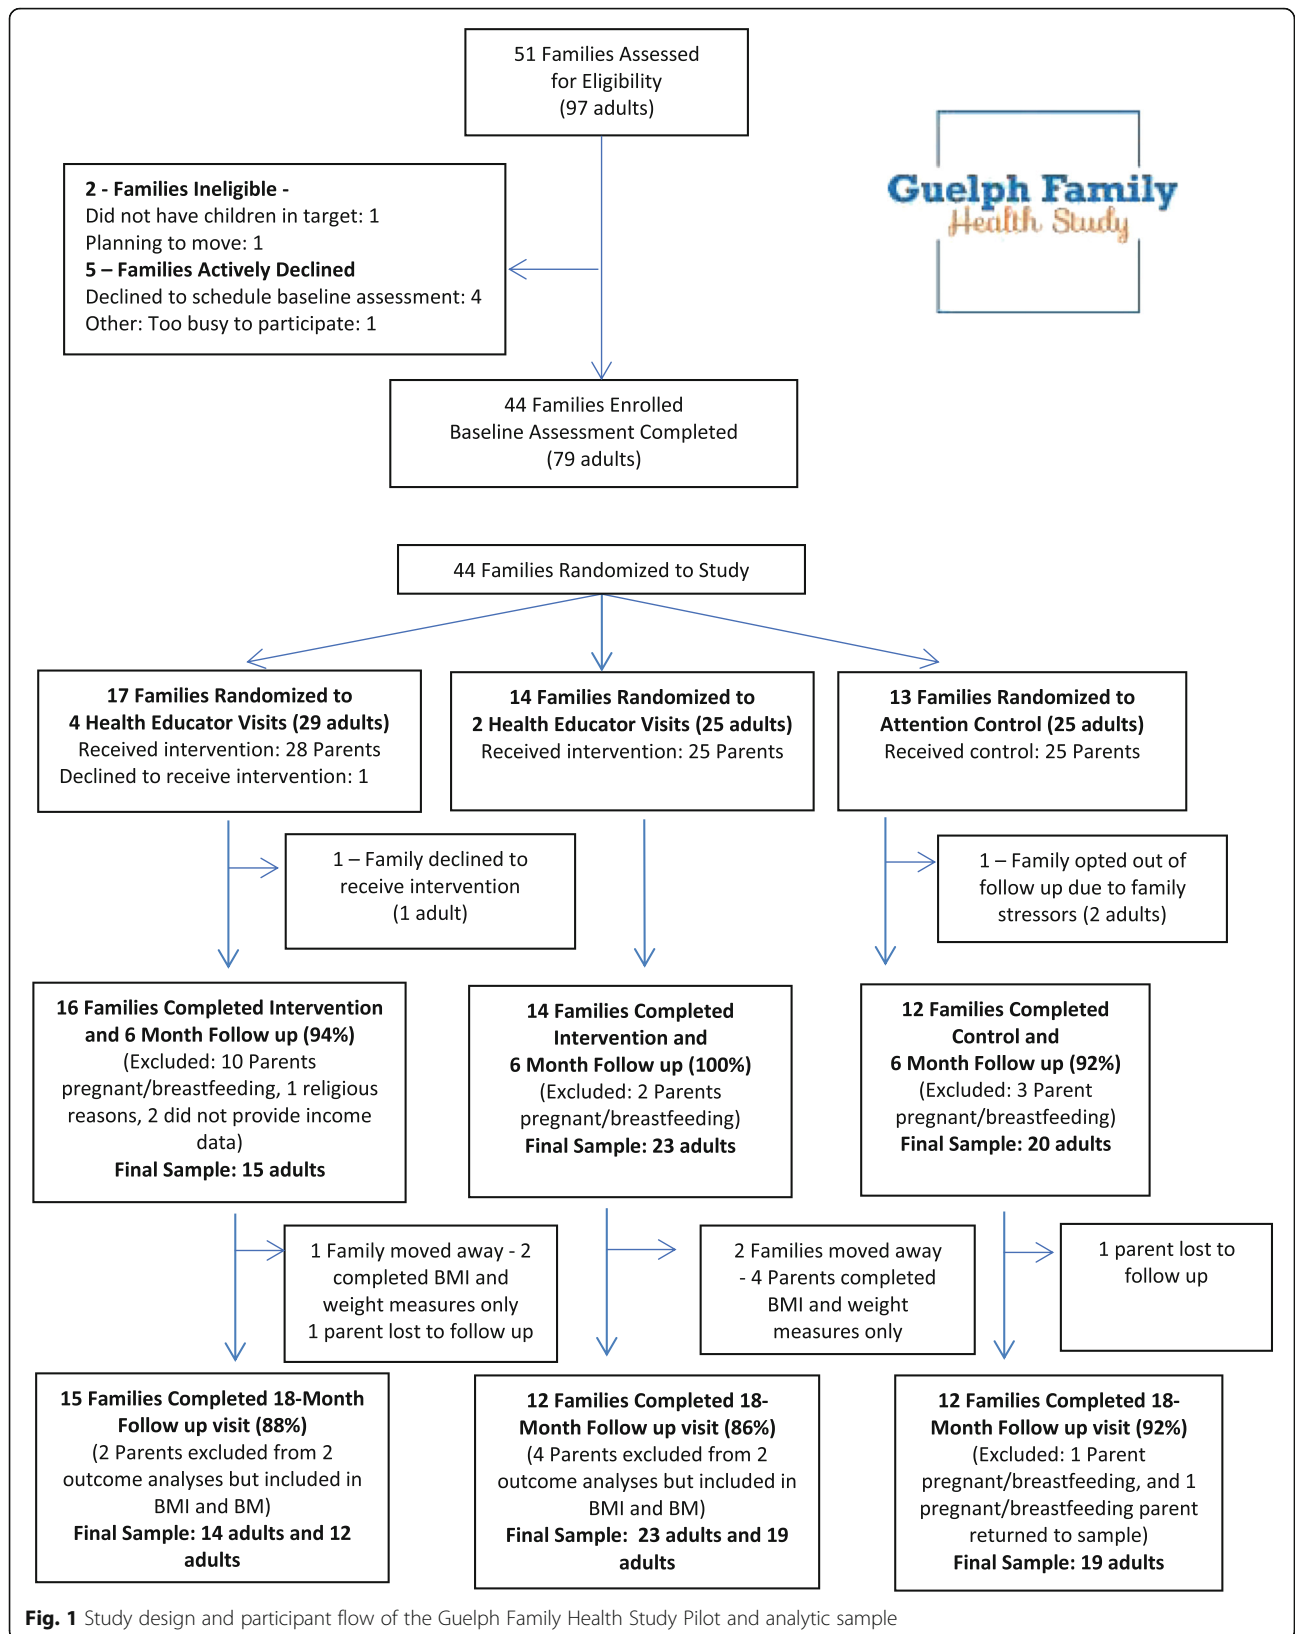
51 Families Assessed for Eligibility (97 adults)

Guelph Family Health Study

2 - Families Ineligible -
Did not have children in target: 1
Planning to move: 1
5 – Families Actively Declined
Declined to schedule baseline assessment: 4
Other: Too busy to participate: 1

44 Families Enrolled
Baseline Assessment Completed
(79 adults)

44 Families Randomized to Study

17 Families Randomized to 4 Health Educator Visits (29 adults)
Received intervention: 28 Parents
Declined to receive intervention: 1

14 Families Randomized to 2 Health Educator Visits (25 adults)
Received intervention: 25 Parents

13 Families Randomized to Attention Control (25 adults)
Received control: 25 Parents

1 – Family declined to receive intervention (1 adult)

1 – Family opted out of follow up due to family stressors (2 adults)

16 Families Completed Intervention and 6 Month Follow up (94%)
(Excluded: 10 Parents pregnant/breastfeeding, 1 religious reasons, 2 did not provide income data)
Final Sample: 15 adults

14 Families Completed Intervention and 6 Month Follow up (100%)
(Excluded: 2 Parents pregnant/breastfeeding)
Final Sample: 23 adults

12 Families Completed Control and 6 Month Follow up (92%)
(Excluded: 3 Parent pregnant/breastfeeding)
Final Sample: 20 adults

1 Family moved away - 2 completed BMI and weight measures only
1 parent lost to follow up

2 Families moved away - 4 Parents completed BMI and weight measures only

1 parent lost to follow up

15 Families Completed 18-Month Follow up visit (88%)
(2 Parents excluded from 2 outcome analyses but included in BMI and BM)
Final Sample: 14 adults and 12 adults

12 Families Completed 18-Month Follow up visit (86%)
(4 Parents excluded from 2 outcome analyses but included in BMI and BM)
Final Sample: 23 adults and 19 adults

12 Families Completed 18-Month Follow up visit (92%)
(Excluded: 1 Parent pregnant/breastfeeding, and 1 pregnant/breastfeeding parent returned to sample)
Final Sample: 19 adults

Fig. 1 Study design and participant flow of the Guelph Family Health Study Pilot and analytic sample